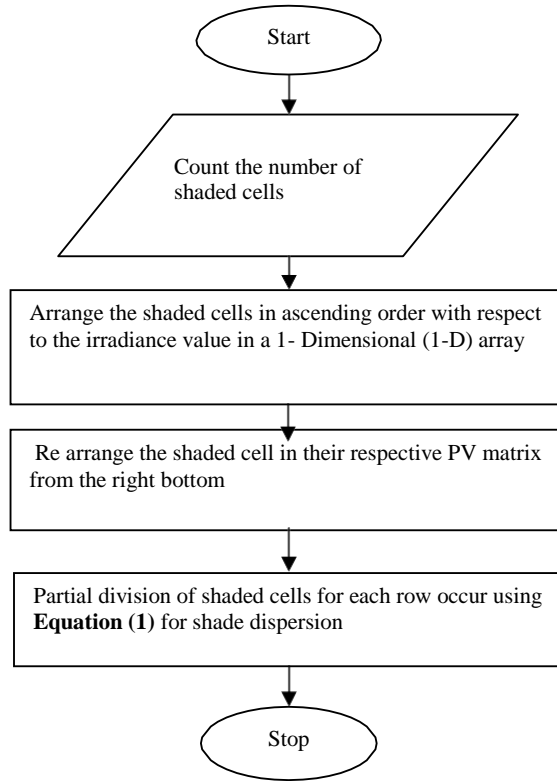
Start

Count the number of shaded cells

Arrange the shaded cells in ascending order with respect to the irradiance value in a 1- Dimensional (1-D) array

Re arrange the shaded cell in their respective PV matrix from the right bottom

Partial division of shaded cells for each row occur using **Equation (1)** for shade dispersion

Stop